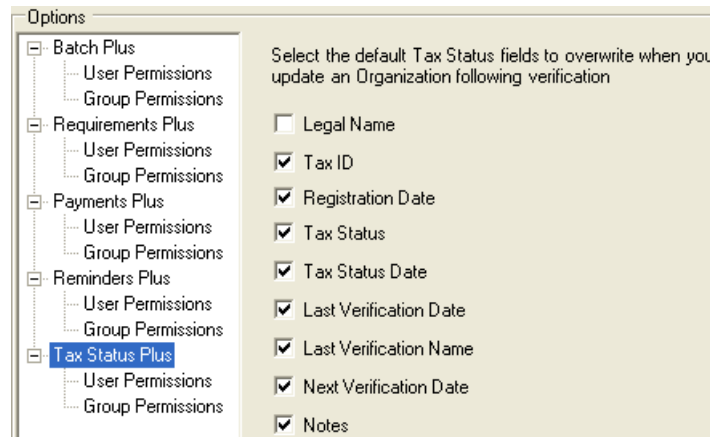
Options

Batch Plus
User Permissions
Group Permissions
Requirements Plus
User Permissions
Group Permissions
Payments Plus
User Permissions
Group Permissions
Reminders Plus
User Permissions
Group Permissions
Tax Status Plus
User Permissions
Group Permissions

Select the default Tax Status fields to overwrite when you update an Organization following verification

Legal Name
Tax ID
Registration Date
Tax Status
Tax Status Date
Last Verification Date
Last Verification Name
Next Verification Date
Notes